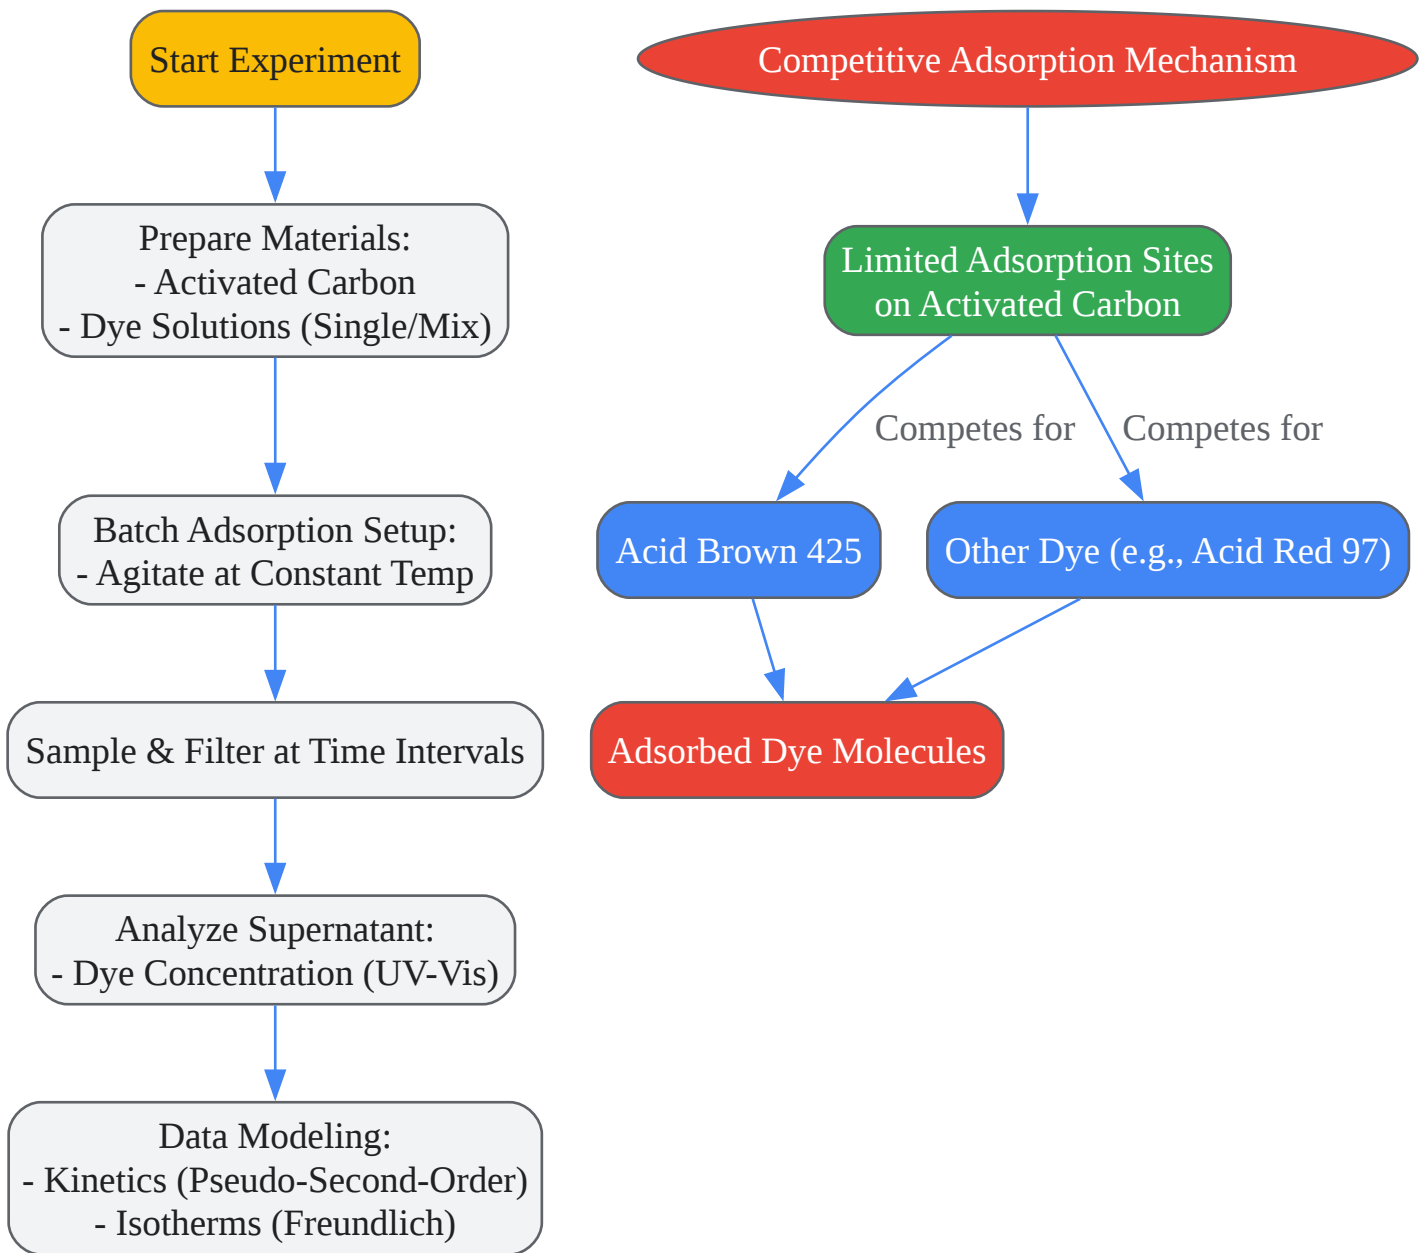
Start Experiment

Prepare Materials:
- Activated Carbon
- Dye Solutions (Single/Mix)

Batch Adsorption Setup:
- Agitate at Constant Temp

Sample & Filter at Time Intervals

Analyze Supernatant:
- Dye Concentration (UV-Vis)

Data Modeling:
- Kinetics (Pseudo-Second-Order)
- Isotherms (Freundlich)

Competitive Adsorption Mechanism

Limited Adsorption Sites on Activated Carbon

Competes for

Competes for

Acid Brown 425

Other Dye (e.g., Acid Red 97)

Adsorbed Dye Molecules